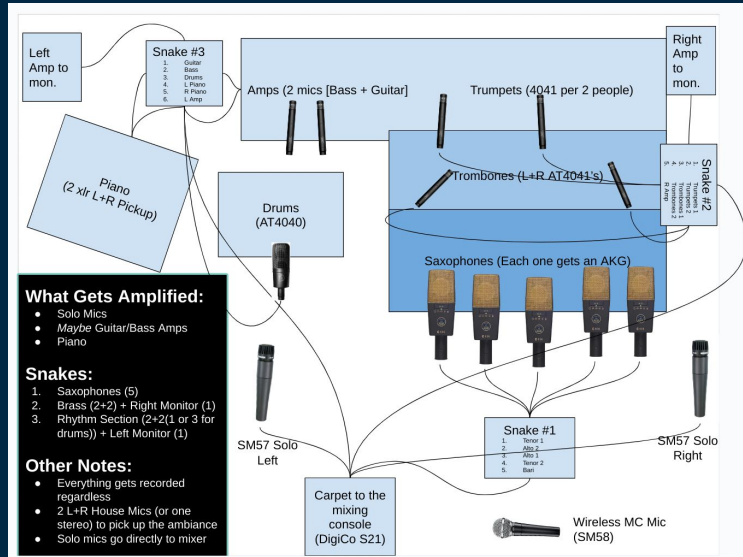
Left Amp to mon.

Snake #3
1. Guitar
2. Bass
3. Drums
4. L Piano
5. R Piano
6. L Amp

Amps (2 mics [Bass + Guitar]

Trumpets (4041 per 2 people)

Right Amp to mon.

Piano (2 xlr L+R Pickup)

Drums (AT4040)

Trombones (L+R AT4041's)

Snake #2
1. Trumpets 1
2. Trumpets 2
3. Trombones 1
4. Trombones 2
5. R Amp

Saxophones (Each one gets an AKG)

What Gets Amplified:
• Solo Mics
• *Maybe* Guitar/Bass Amps
• Piano

Snakes:
1. Saxophones (5)
2. Brass (2+2) + Right Monitor (1)
3. Rhythm Section (2+2(1 or 3 for drums)) + Left Monitor (1)

Other Notes:
• Everything gets recorded regardless
• 2 L+R House Mics (or one stereo) to pick up the ambiance
• Solo mics go directly to mixer

SM57 Solo Left

Snake #1
1. Tenor 1
2. Alto 2
3. Alto 1
4. Tenor 2
5. Bari

SM57 Solo Right

Carpet to the mixing console (DigiCo S21)

Wireless MC Mic (SM58)